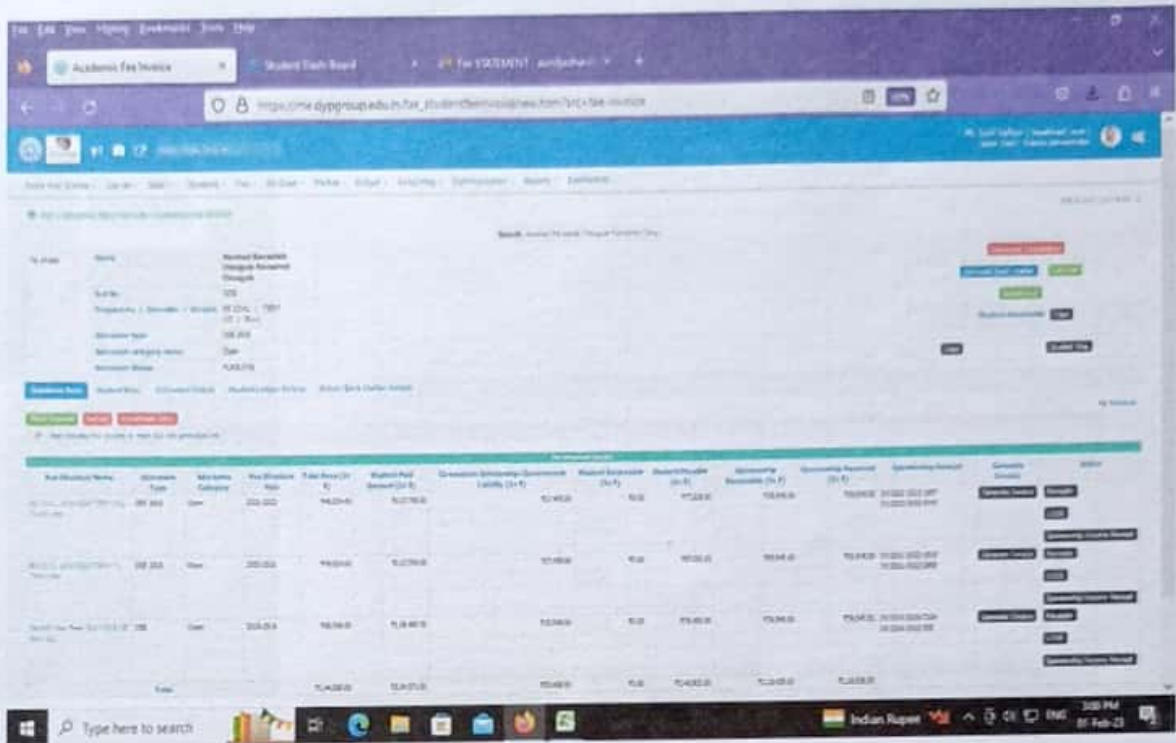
File Edit View History Bookmarks Tools Help

Academic Fee Invoice ×

Student Dash Board ×

Fee STATEMENT ×

https://me.dypgroup.edu.in/fee_student/service/new.htm?src=fee-invoice

Search

Type here to search

Indian Rupee

ENG

3:00 PM

01-Feb-23

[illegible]